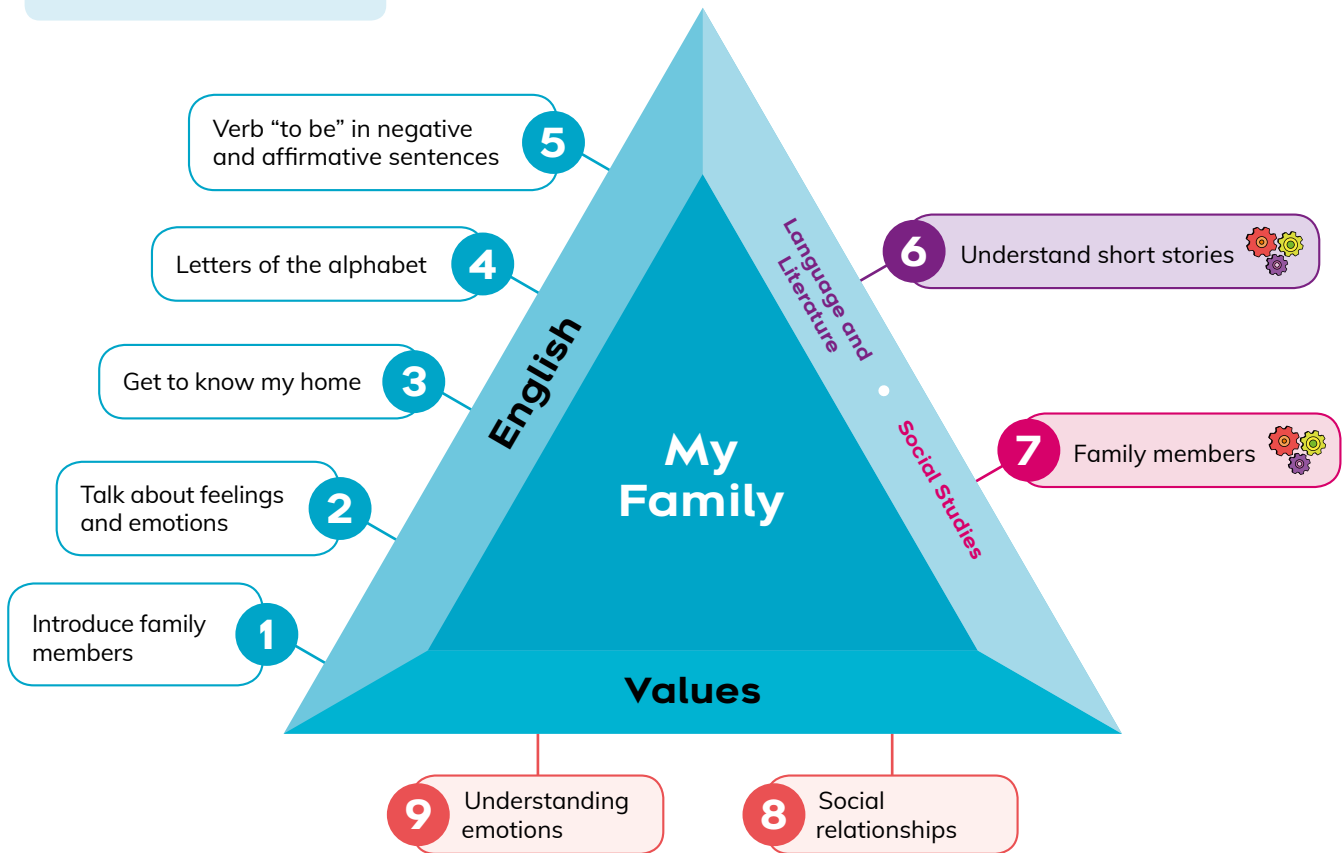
My Family

English

Language and Literature • Social Studies

Values

5 Verb "to be" in negative and affirmative sentences

4 Letters of the alphabet

3 Get to know my home

2 Talk about feelings and emotions

1 Introduce family members

6 Understand short stories

7 Family members

9 Understanding emotions

8 Social relationships